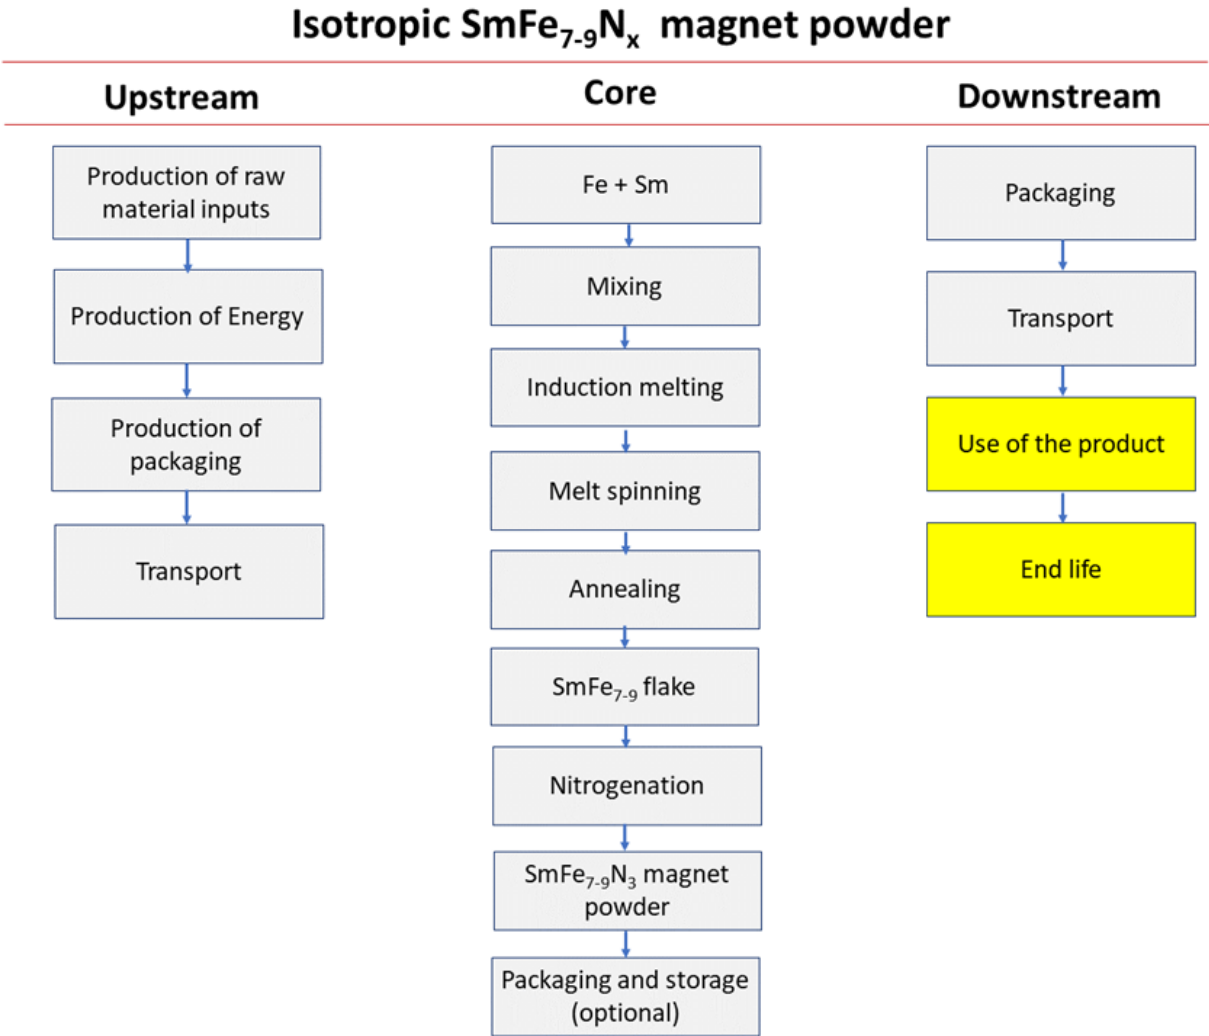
Isotropic $SmFe_{7\text{-}9}N_x$ magnet powder

Upstream

Production of raw material inputs

Production of Energy

Production of packaging

Transport

Core

Fe + Sm

Mixing

Induction melting

Melt spinning

Annealing

$SmFe_{7\text{-}9}$ flake

Nitrogenation

$SmFe_{7\text{-}9}N_3$ magnet powder

Packaging and storage (optional)

Downstream

Packaging

Transport

Use of the product

End life